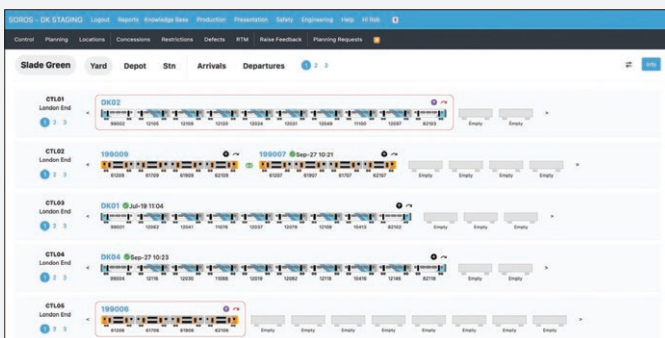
SOROS - DK STAGING Logout Reports Knowledge Base Production Presentation Safety Engineering Help Hi Rob

Control Planning Locations Concessions Restrictions Defects RTM Raise Feedback Planning Requests

Slade Green Yard Depot Stn Arrivals Departures 1 2 3 Info

CTL01
London End
1 2 3

DK02
99002 12109 12109 12120 12224 12231 12249 11100 12097 82103 Empty Empty

CTL02
London End
1 2 3

199009
61209 61709 61909 62109

199007 Sep-27 10:21
61207 61907 61707 62707 Empty Empty Empty Empty

CTL03
London End
1 2 3

DK01 Jul-19 11:04
99001 12062 12041 11076 12037 12079 12108 10413 82102 Empty Empty Empty

CTL04
London End
1 2 3

DK04 Sep-27 10:23
99004 12118 12035 11066 12018 12062 12116 12116 12146 82105 Empty Empty Empty

CTL06
London End
1 2 3

199006
61206 61706 61906 62106 Empty Empty Empty Empty Empty Empty Empty Empty